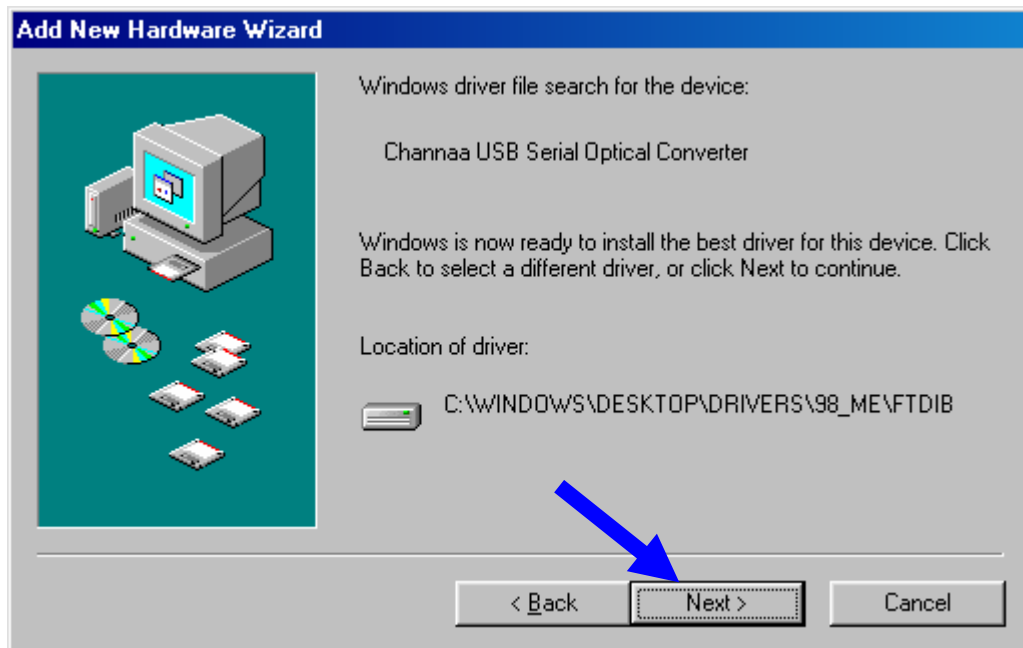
Add New Hardware Wizard

Windows driver file search for the device:

Channaa USB Serial Optical Converter

Windows is now ready to install the best driver for this device. Click Back to select a different driver, or click Next to continue.

Location of driver:

C:\WINDOWS\DESKTOP\DRIVERS\98_ME\FTDIB

< Back

Next >

Cancel